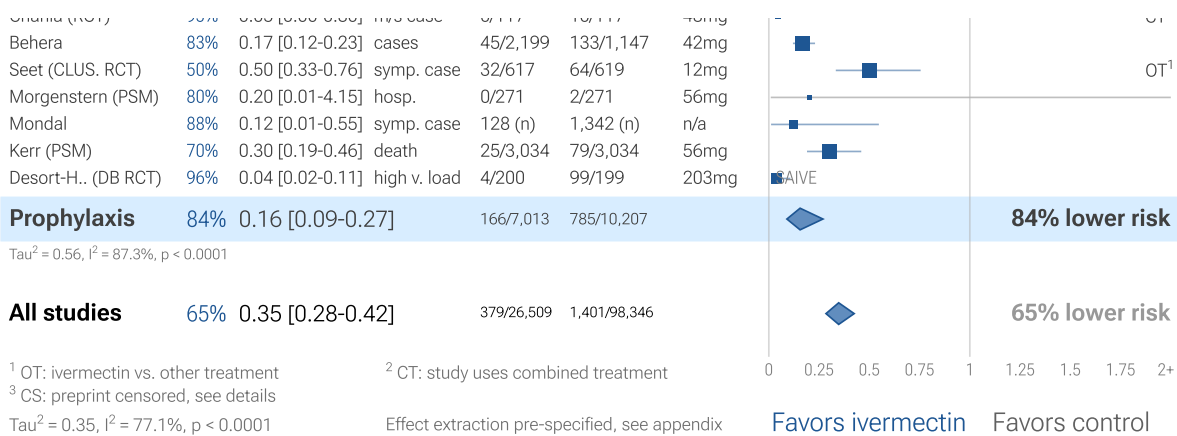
| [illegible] | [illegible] | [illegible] | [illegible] | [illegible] | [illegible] | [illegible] | OT |
|---|---|---|---|---|---|---|---|
| Behera | 83% | 0.17 [0.12-0.23] | cases | 45/2,199 | 133/1,147 | 42mg | |
| Seet (CLUS. RCT) | 50% | 0.50 [0.33-0.76] | symp. case | 32/617 | 64/619 | 12mg | OT$^1$ |
| Morgenstern (PSM) | 80% | 0.20 [0.01-4.15] | hosp. | 0/271 | 2/271 | 56mg | |
| Mondal | 88% | 0.12 [0.01-0.55] | symp. case | 128 (n) | 1,342 (n) | n/a | |
| Kerr (PSM) | 70% | 0.30 [0.19-0.46] | death | 25/3,034 | 79/3,034 | 56mg | |
| Desort-H.. (DB RCT) | 96% | 0.04 [0.02-0.11] | high v. load | 4/200 | 99/199 | 203mg | SAIVE |
| **Prophylaxis** | 84% | 0.16 [0.09-0.27] | | 166/7,013 | 785/10,207 | | **84% lower risk** |

Tau$^2$ = 0.56, I$^2$ = 87.3%, p < 0.0001

| **All studies** | 65% | 0.35 [0.28-0.42] | | 379/26,509 | 1,401/98,346 | | **65% lower risk** |
|---|---|---|---|---|---|---|---|

$^1$ OT: ivermectin vs. other treatment
$^2$ CT: study uses combined treatment
$^3$ CS: preprint censored, see details

Tau$^2$ = 0.35, I$^2$ = 77.1%, p < 0.0001

Effect extraction pre-specified, see appendix

0 0.25 0.5 0.75 1 1.25 1.5 1.75 2+

Favors ivermectin Favors control